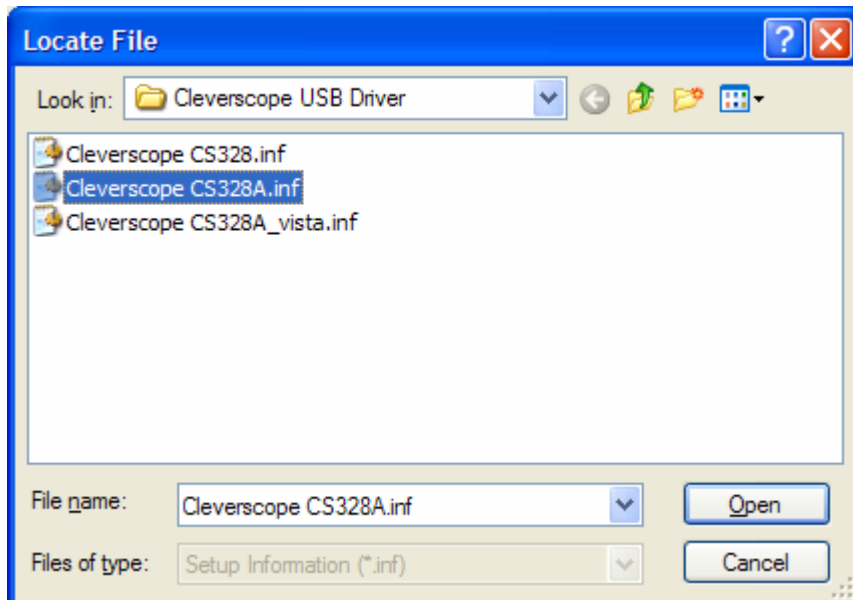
Locate File

Look in: Cleverscope USB Driver

Cleverscope CS328.inf
Cleverscope CS328A.inf
Cleverscope CS328A_vista.inf

File name: Cleverscope CS328A.inf

Open

Files of type: Setup Information (*.inf)

Cancel